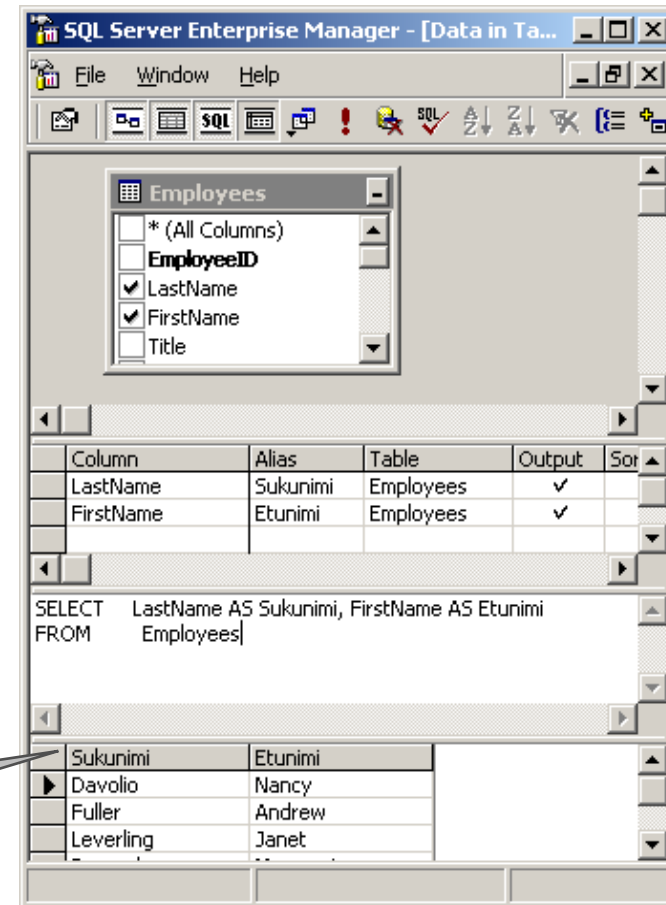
SQL Server Enterprise Manager - [Data in Ta...

File Window Help

SQL

Employees

* (All Columns)
EmployeeID
LastName
FirstName
Title

| Column | Alias | Table | Output | Sor |
|---|---|---|---|---|
| LastName | Sukunimi | Employees | ✓ | |
| FirstName | Etunimi | Employees | ✓ | |
| | | | | |

SELECT LastName AS Sukunimi, FirstName AS Etunimi
FROM Employees

| Sukunimi | Etunimi |
|---|---|
| Davolio | Nancy |
| Fuller | Andrew |
| Leverling | Janet |
| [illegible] | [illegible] |